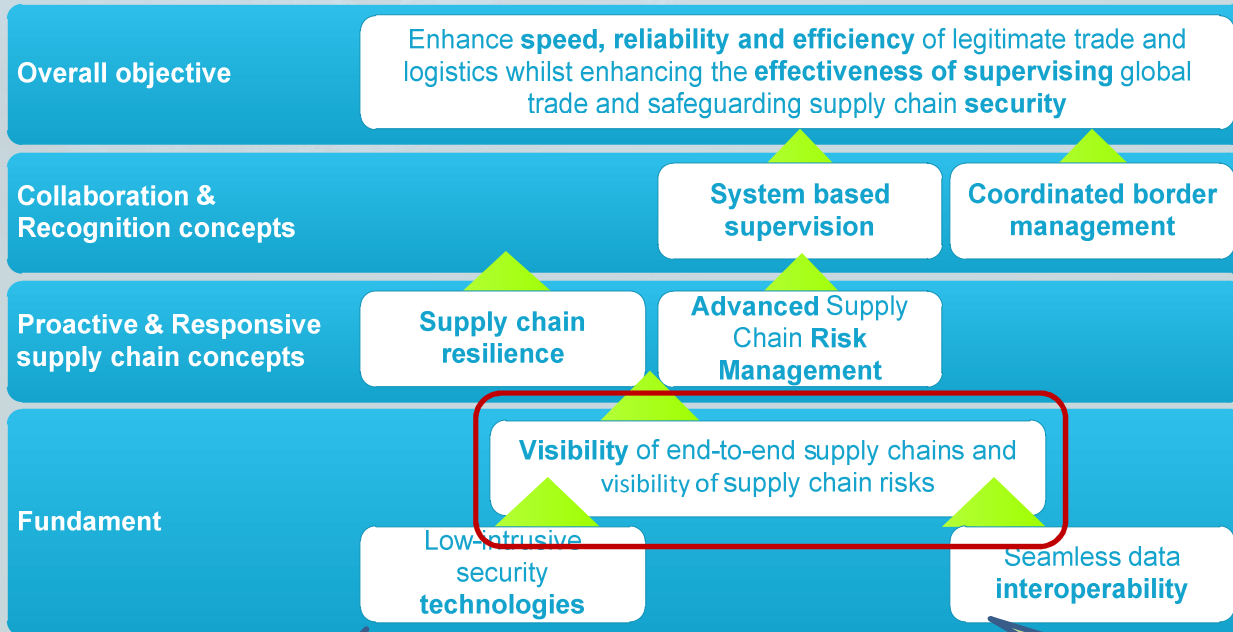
Overall objective

Enhance **speed, reliability and efficiency** of legitimate trade and logistics whilst enhancing the **effectiveness of supervising** global trade and safeguarding supply chain **security**

Collaboration & Recognition concepts

System based supervision

Coordinated border management

Proactive & Responsive supply chain concepts

Supply chain resilience

Advanced Supply Chain Risk Management

Fundament

Visibility of end-to-end supply chains and visibility of supply chain risks

Low-intrusive security technologies

Seamless data interoperability